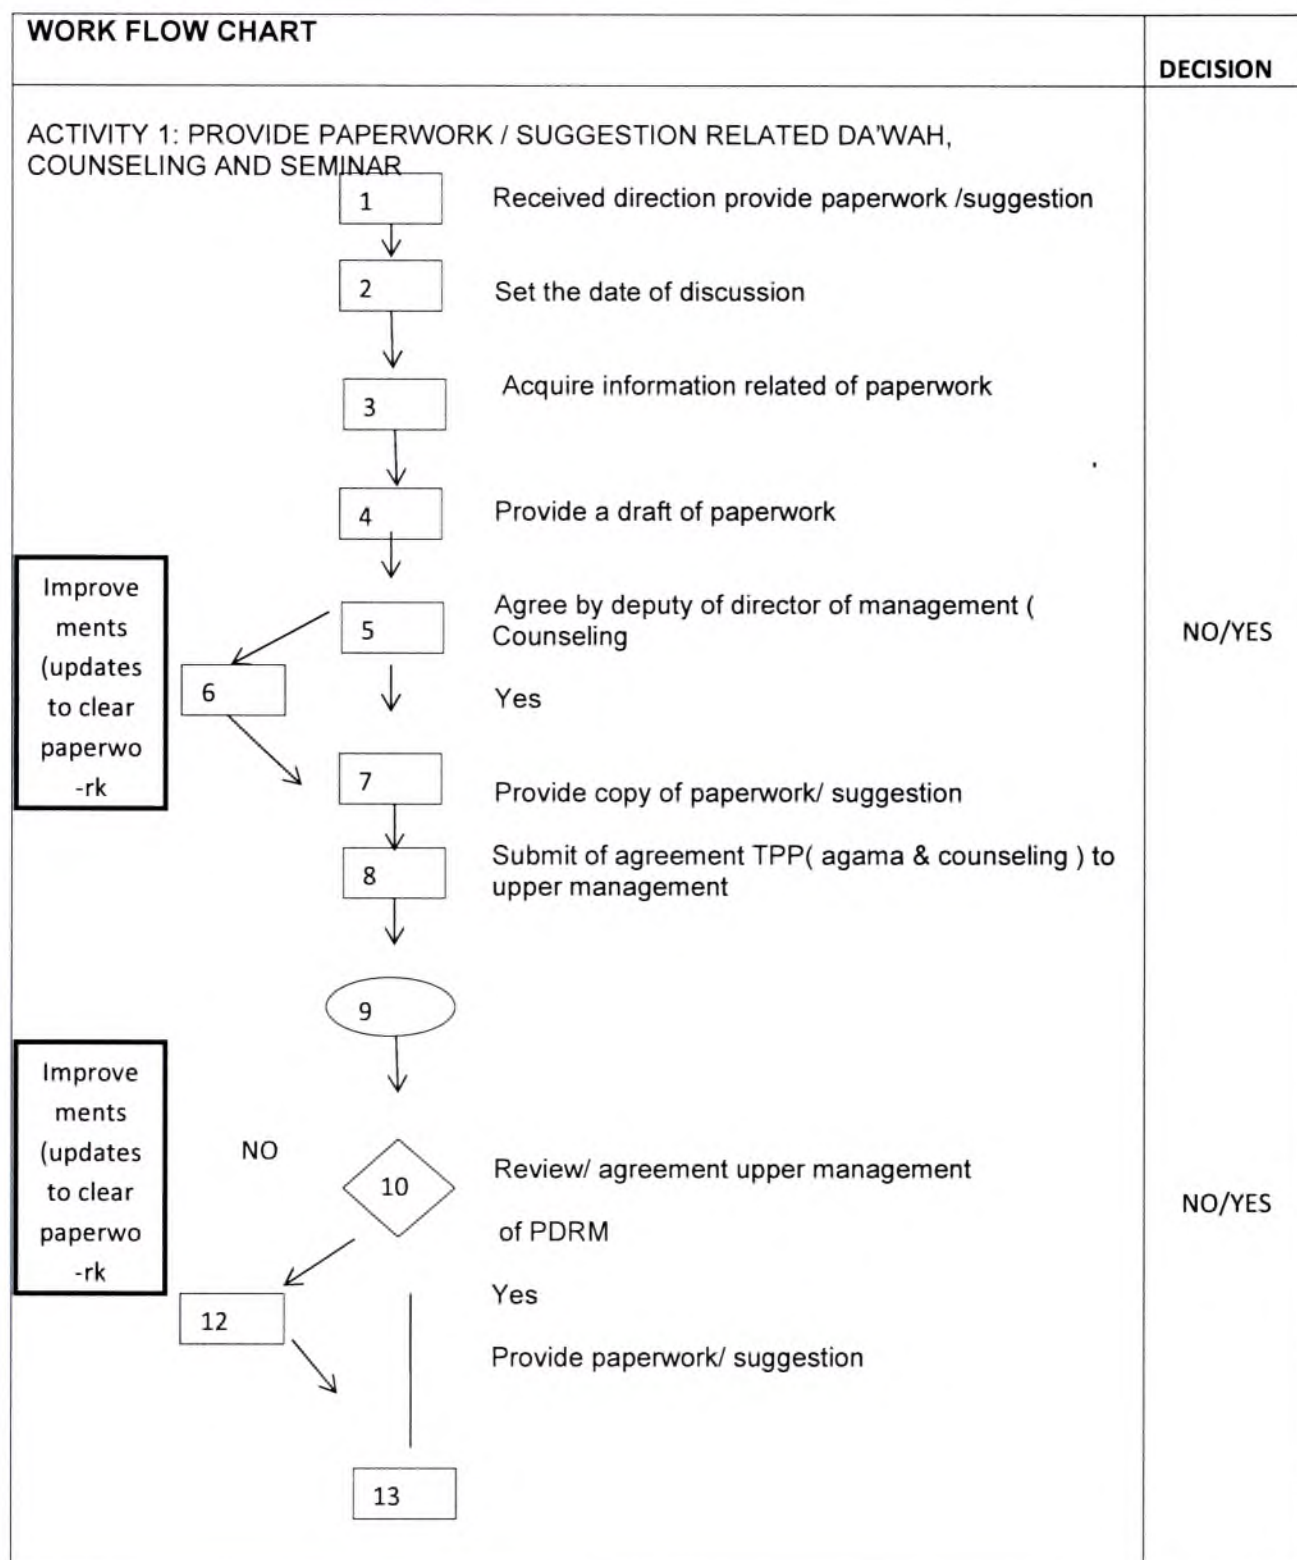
WORK FLOW CHART

DECISION

ACTIVITY 1: PROVIDE PAPERWORK / SUGGESTION RELATED DA'WAH, COUNSELING AND SEMINAR

1
Received direction provide paperwork /suggestion

2
Set the date of discussion

3
Acquire information related of paperwork

4
Provide a draft of paperwork

Improvements (updates to clear paperwork

5
Agree by deputy of director of management ( Counseling

NO/YES

6

Yes

7
Provide copy of paperwork/ suggestion

8
Submit of agreement TPP( agama & counseling ) to upper management

9

Improvements (updates to clear paperwork

NO

10
Review/ agreement upper management

of PDRM

NO/YES

12

Yes

Provide paperwork/ suggestion

13